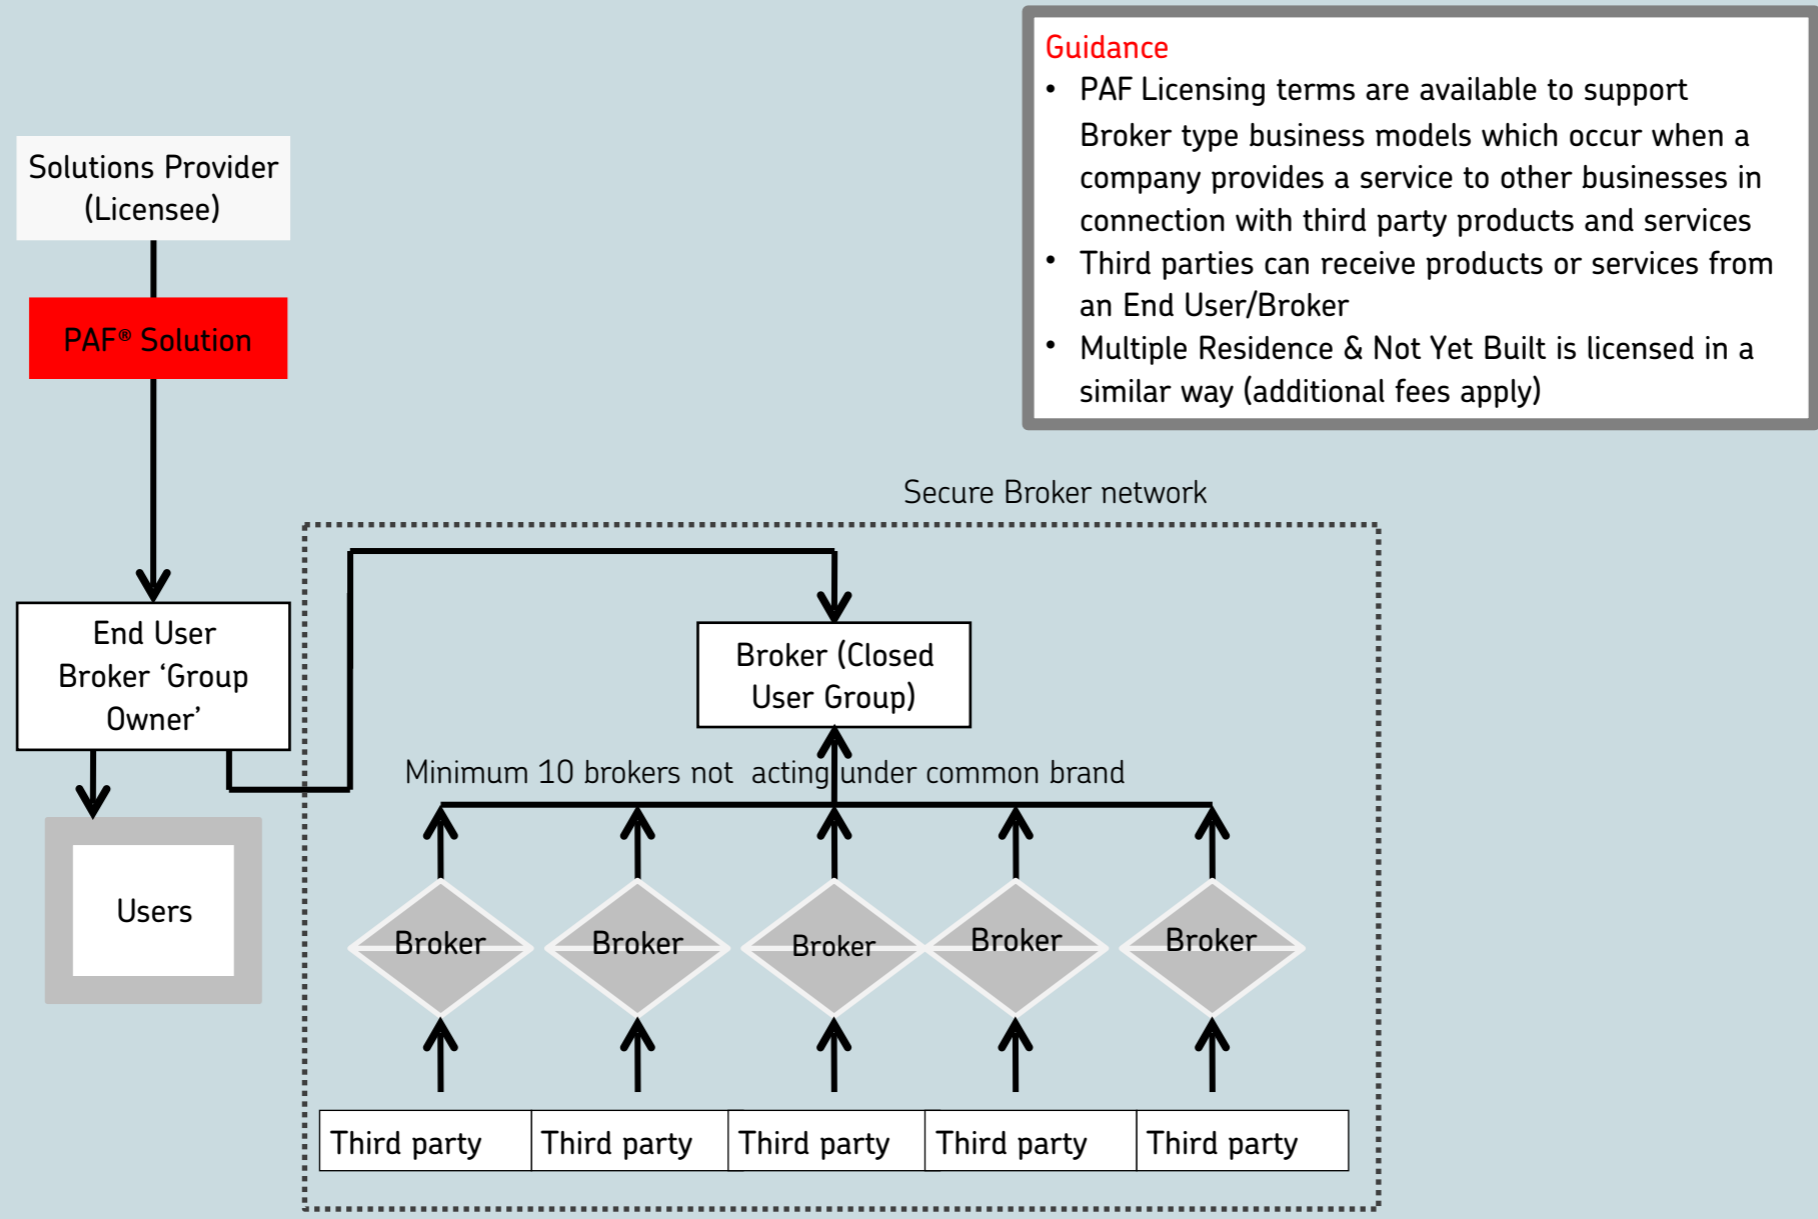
Guidance

- PAF Licensing terms are available to support Broker type business models which occur when a company provides a service to other businesses in connection with third party products and services
- Third parties can receive products or services from an End User/Broker
- Multiple Residence & Not Yet Built is licensed in a similar way (additional fees apply)

Solutions Provider (Licensee)

PAF® Solution

End User Broker 'Group Owner'

Users

Secure Broker network

Broker (Closed User Group)

Minimum 10 brokers not acting under common brand

Broker

Broker

Broker

Broker

Broker

| Third party | Third party | Third party | Third party | Third party |
|---|---|---|---|---|